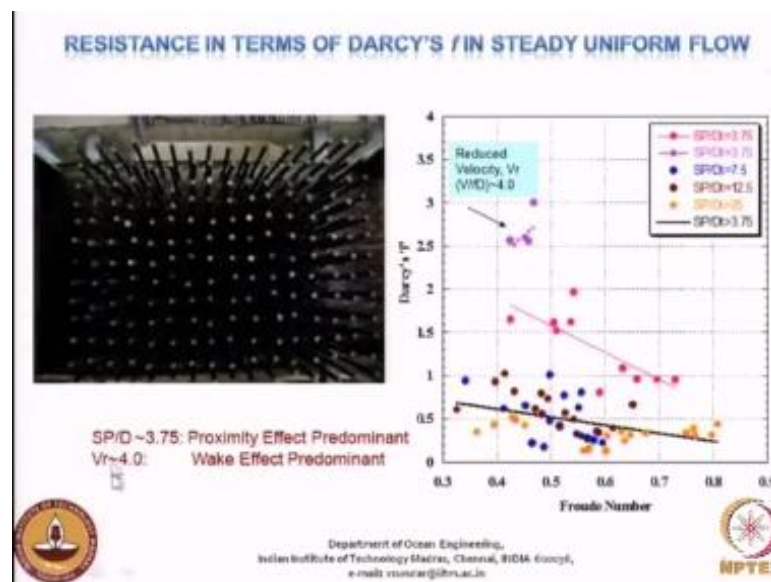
RESISTANCE IN TERMS OF DARCY'S $f$ IN STEADY UNIFORM FLOW

Reduced Velocity, Vr (V/fD)~4.0

SP/D=3.75
SP/D=3.75
SP/D=7.5
SP/D=12.5
SP/D=25
SP/D>3.75

Darcy's 'f'

4
3.5
3
2.5
2
1.5
1
0.5
0

0.3 0.4 0.5 0.6 0.7 0.8 0.9

Froude Number

SP/D ~3.75: Proximity Effect Predominant
Vr~4.0: Wake Effect Predominant

Department of Ocean Engineering,
Indian Institute of Technology Madras, Chennai, INDIA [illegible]
e-mail: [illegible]@iitm.ac.in

NPTEL